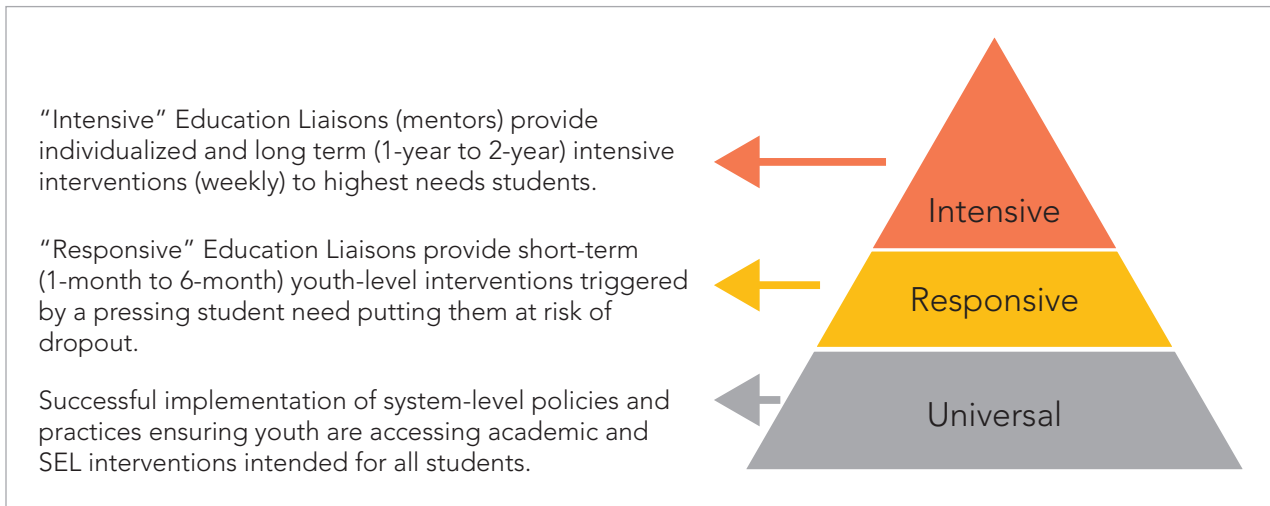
"Intensive" Education Liaisons (mentors) provide individualized and long term (1-year to 2-year) intensive interventions (weekly) to highest needs students.

"Responsive" Education Liaisons provide short-term (1-month to 6-month) youth-level interventions triggered by a pressing student need putting them at risk of dropout.

Successful implementation of system-level policies and practices ensuring youth are accessing academic and SEL interventions intended for all students.

Intensive

Responsive

Universal